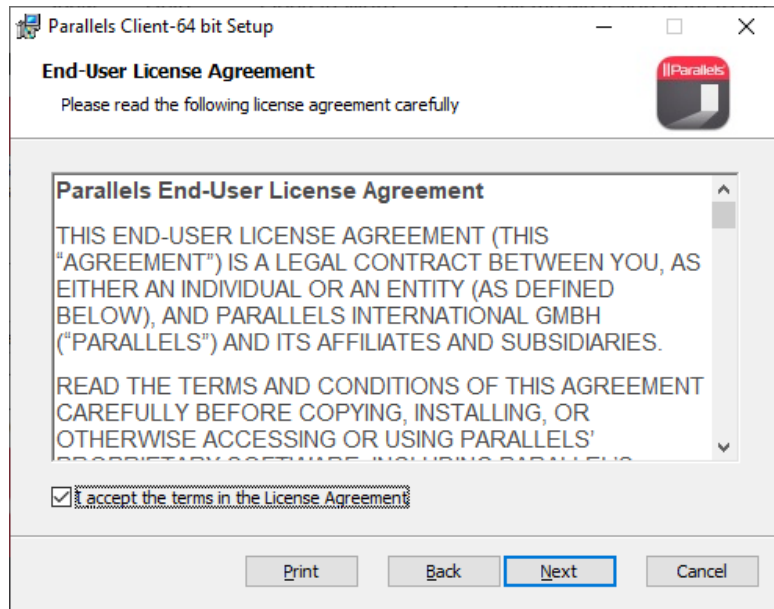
Parallels Client-64 bit Setup

End-User License Agreement

Please read the following license agreement carefully

||Parallels

Parallels End-User License Agreement

THIS END-USER LICENSE AGREEMENT (THIS "AGREEMENT") IS A LEGAL CONTRACT BETWEEN YOU, AS EITHER AN INDIVIDUAL OR AN ENTITY (AS DEFINED BELOW), AND PARALLELS INTERNATIONAL GMBH ("PARALLELS") AND ITS AFFILIATES AND SUBSIDIARIES.

READ THE TERMS AND CONDITIONS OF THIS AGREEMENT CAREFULLY BEFORE COPYING, INSTALLING, OR OTHERWISE ACCESSING OR USING PARALLELS' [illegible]

I accept the terms in the License Agreement

Print Back Next Cancel